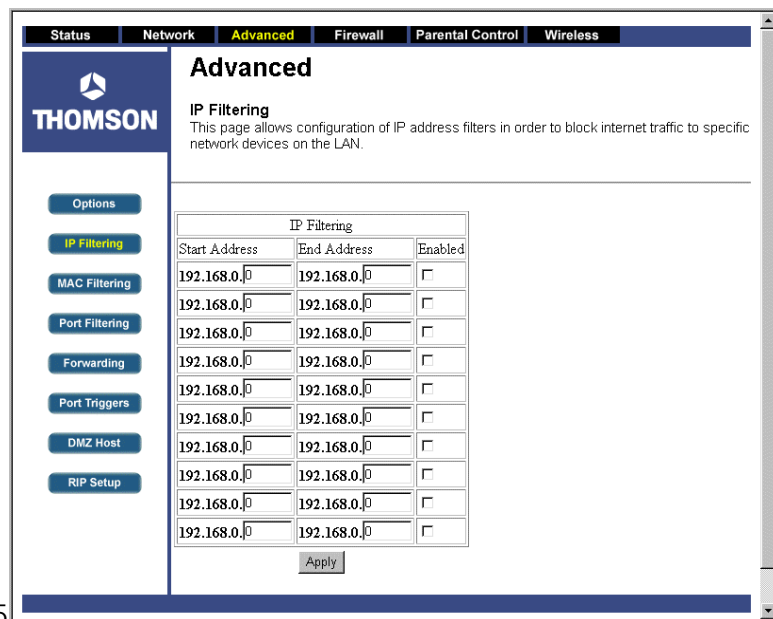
Status | Network | Advanced | Firewall | Parental Control | Wireless

THOMSON

Advanced

IP Filtering
This page allows configuration of IP address filters in order to block internet traffic to specific network devices on the LAN.

Options
IP Filtering
MAC Filtering
Port Filtering
Forwarding
Port Triggers
DMZ Host
RIP Setup

| IP Filtering | | |
|---|---|---|
| Start Address | End Address | Enabled |
| 192.168.0. 0 | 192.168.0. 0 | |
| 192.168.0. 0 | 192.168.0. 0 | |
| 192.168.0. 0 | 192.168.0. 0 | |
| 192.168.0. 0 | 192.168.0. 0 | |
| 192.168.0. 0 | 192.168.0. 0 | |
| 192.168.0. 0 | 192.168.0. 0 | |
| 192.168.0. 0 | 192.168.0. 0 | |
| 192.168.0. 0 | 192.168.0. 0 | |
| 192.168.0. 0 | 192.168.0. 0 | |
| 192.168.0. 0 | 192.168.0. 0 | |

Apply